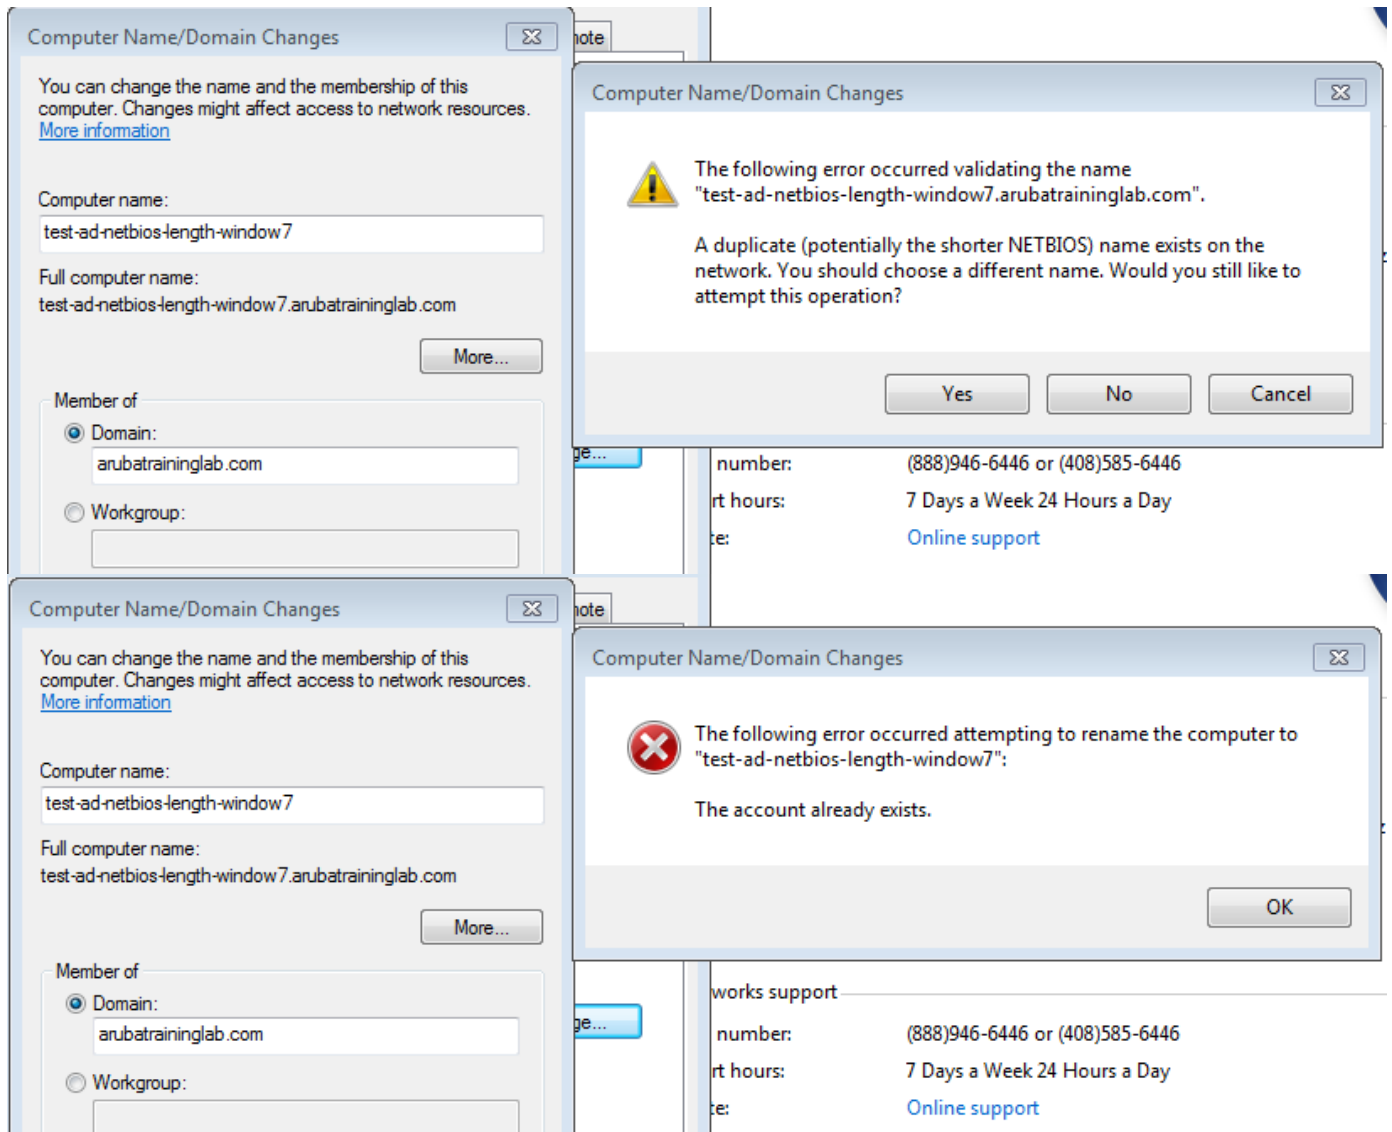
Computer Name/Domain Changes

You can change the name and the membership of this computer. Changes might affect access to network resources. More information

Computer name:

test-ad-netbios-length-window7

Full computer name:

test-ad-netbios-length-window7.arubatraininglab.com

More...

Member of

Domain:

arubatraininglab.com

Workgroup:

note

Computer Name/Domain Changes

The following error occurred validating the name "test-ad-netbios-length-window7.arubatraininglab.com".

A duplicate (potentially the shorter NETBIOS) name exists on the network. You should choose a different name. Would you still like to attempt this operation?

Yes No Cancel

ge...

number: (888)946-6446 or (408)585-6446

rt hours: 7 Days a Week 24 Hours a Day

te: Online support

Computer Name/Domain Changes

You can change the name and the membership of this computer. Changes might affect access to network resources. More information

Computer name:

test-ad-netbios-length-window7

Full computer name:

test-ad-netbios-length-window7.arubatraininglab.com

More...

Member of

Domain:

arubatraininglab.com

Workgroup:

note

Computer Name/Domain Changes

The following error occurred attempting to rename the computer to "test-ad-netbios-length-window7":

The account already exists.

OK

works support

ge...

number: (888)946-6446 or (408)585-6446

rt hours: 7 Days a Week 24 Hours a Day

te: Online support